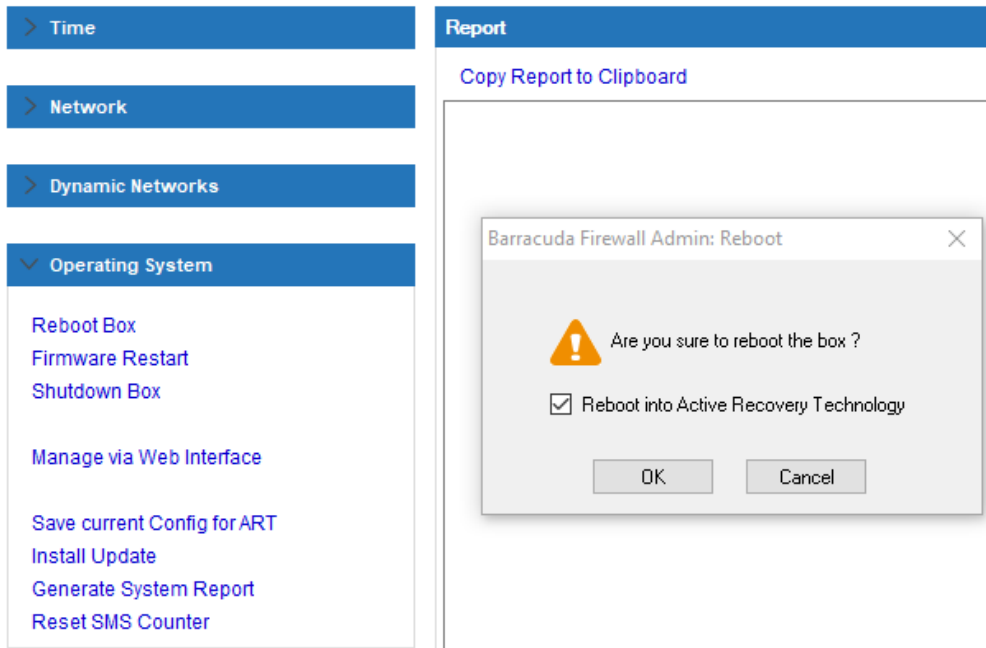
Time

Network

Dynamic Networks

Operating System

Reboot Box
Firmware Restart
Shutdown Box

Manage via Web Interface

Save current Config for ART
Install Update
Generate System Report
Reset SMS Counter

Report

Copy Report to Clipboard

Barracuda Firewall Admin: Reboot

Are you sure to reboot the box ?

Reboot into Active Recovery Technology

OK Cancel